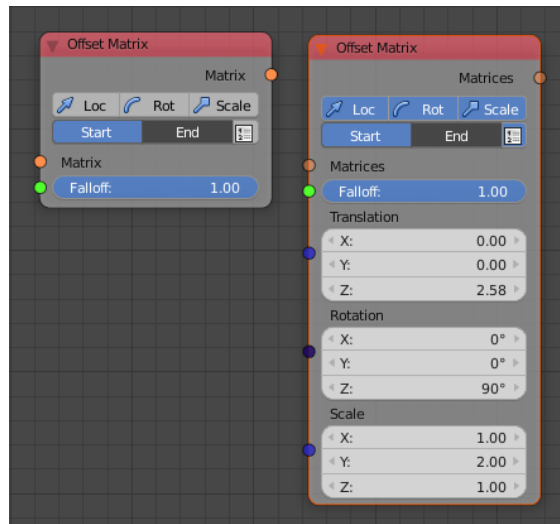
Offset Matrix

Matrix

Loc Rot Scale

Start End

Matrix

Falloff: 1.00

Offset Matrix

Matrices

Loc Rot Scale

Start End

Matrices

Falloff: 1.00

Translation

X: 0.00

Y: 0.00

Z: 2.58

Rotation

X: 0°

Y: 0°

Z: 90°

Scale

X: 1.00

Y: 2.00

Z: 1.00